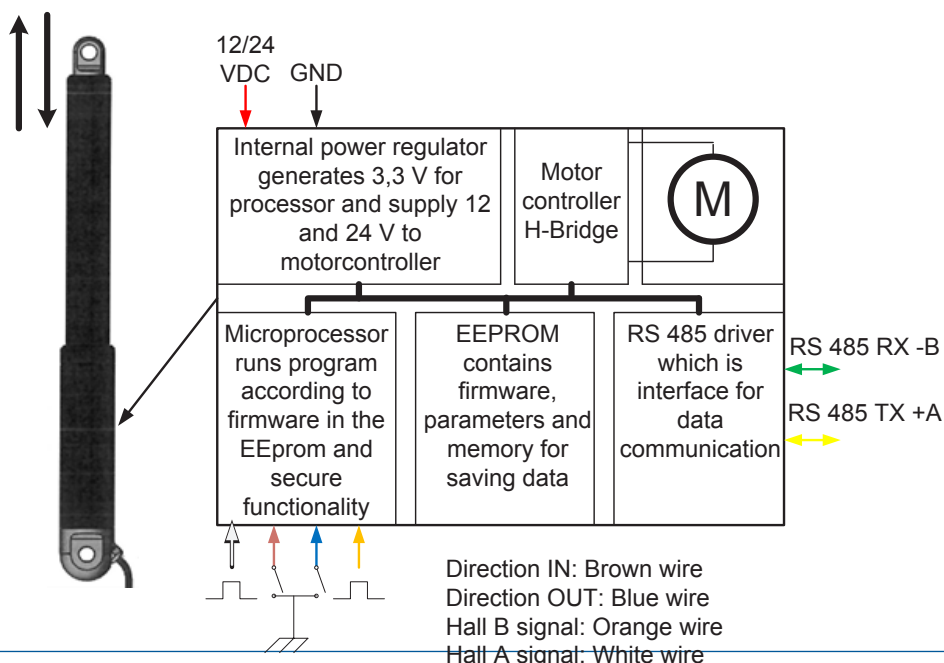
12/24 VDC

GND

Internal power regulator generates 3,3 V for processor and supply 12 and 24 V to motorcontroller

Motor controller H-Bridge

M

Microprocessor runs program according to firmware in the EEprom and secure functionality

EEPROM contains firmware, parameters and memory for saving data

RS 485 driver which is interface for data communication

RS 485 RX -B

RS 485 TX +A

Direction IN: Brown wire
Direction OUT: Blue wire
Hall B signal: Orange wire
Hall A signal: White wire